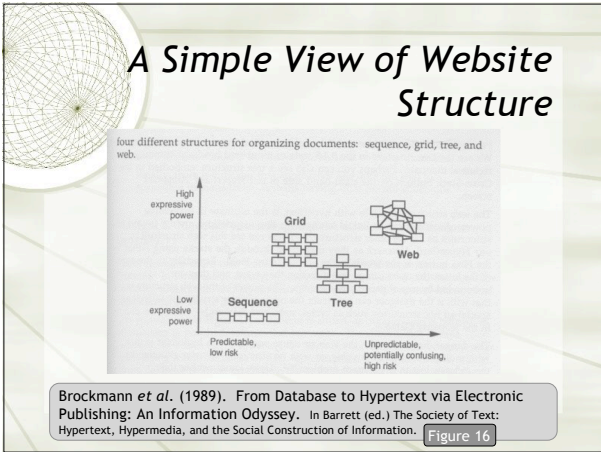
A Simple View of Website Structure

four different structures for organizing documents: sequence, grid, tree, and web.

High expressive power

Low expressive power

Grid

Web

Sequence

Tree

Predictable, low risk

Unpredictable, potentially confusing, high risk

Brockmann *et al.* (1989). From Database to Hypertext via Electronic Publishing: An Information Odyssey. In Barrett (ed.) The Society of Text: Hypertext, Hypermedia, and the Social Construction of Information. Figure 16